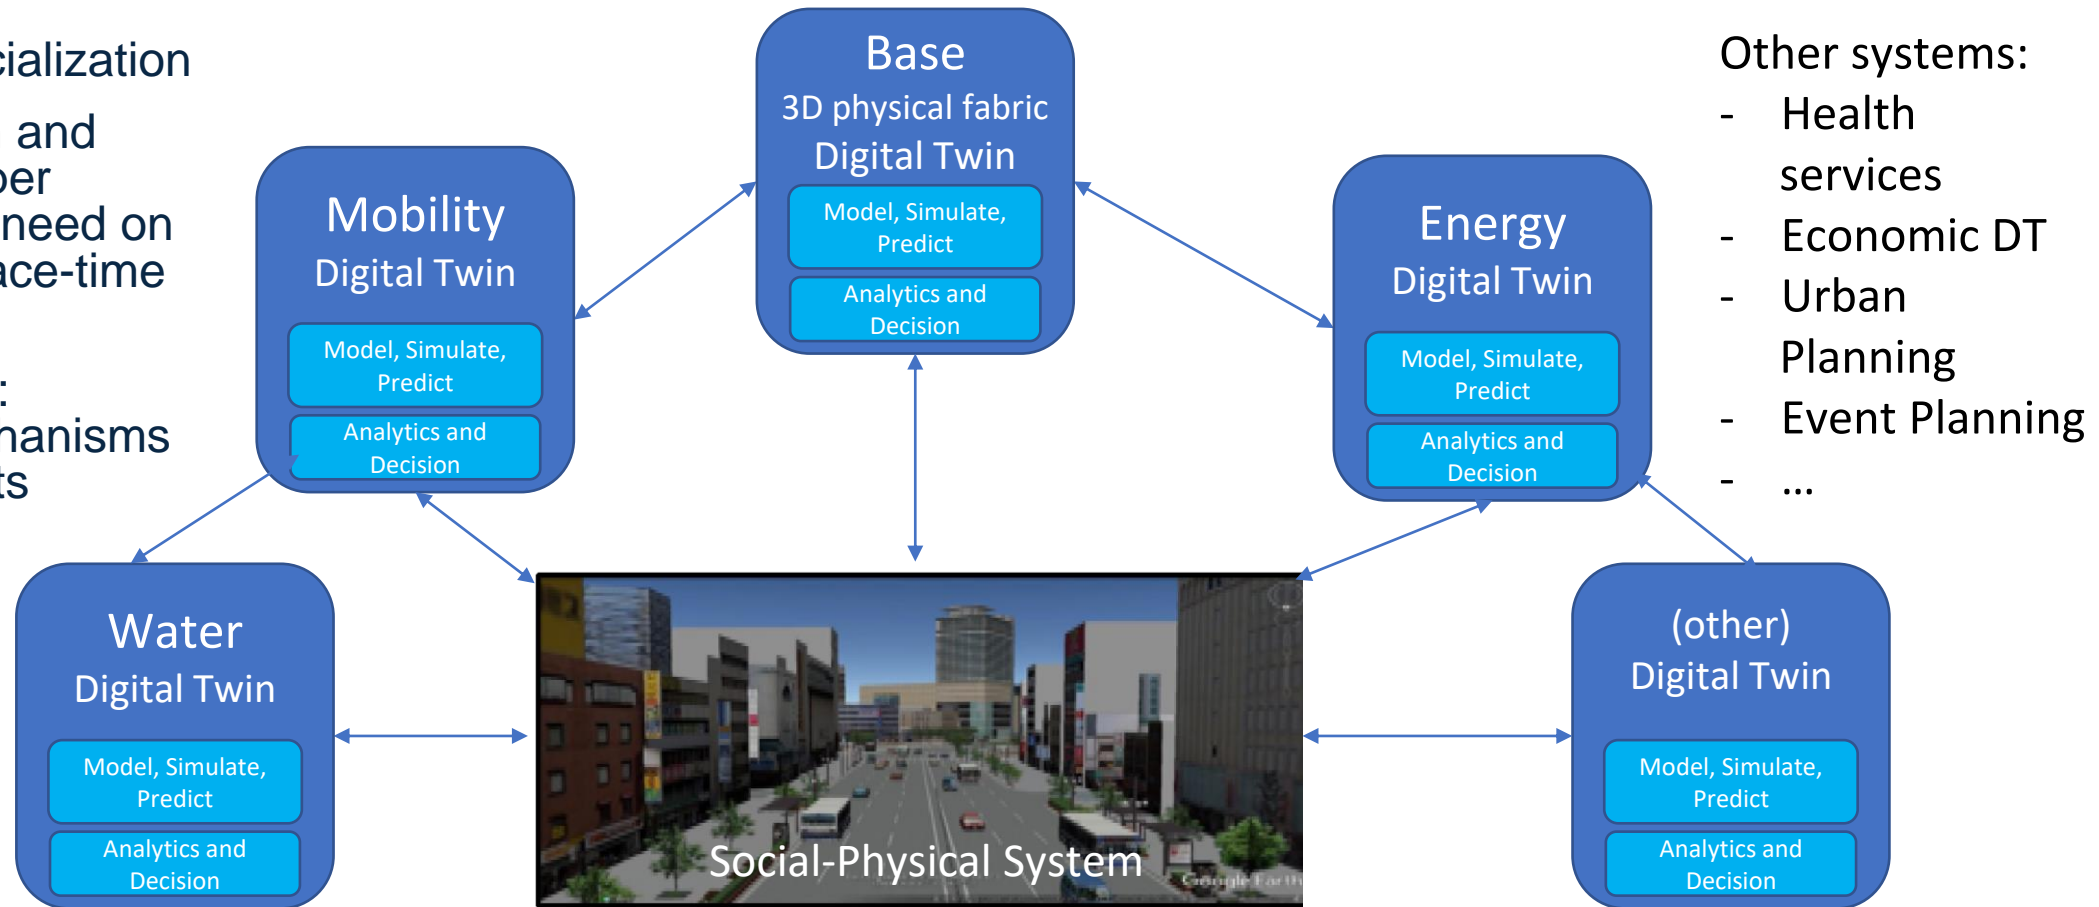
cialization

and
per
need on
ace-time

:
hanisms
ts

Base
3D physical fabric
Digital Twin
Model, Simulate, Predict
Analytics and Decision

Mobility
Digital Twin
Model, Simulate, Predict
Analytics and Decision

Energy
Digital Twin
Model, Simulate, Predict
Analytics and Decision

Other systems:
- Health services
- Economic DT
- Urban Planning
- Event Planning
- …

Water
Digital Twin
Model, Simulate, Predict
Analytics and Decision

Social-Physical System

Google Earth

(other)
Digital Twin
Model, Simulate, Predict
Analytics and Decision